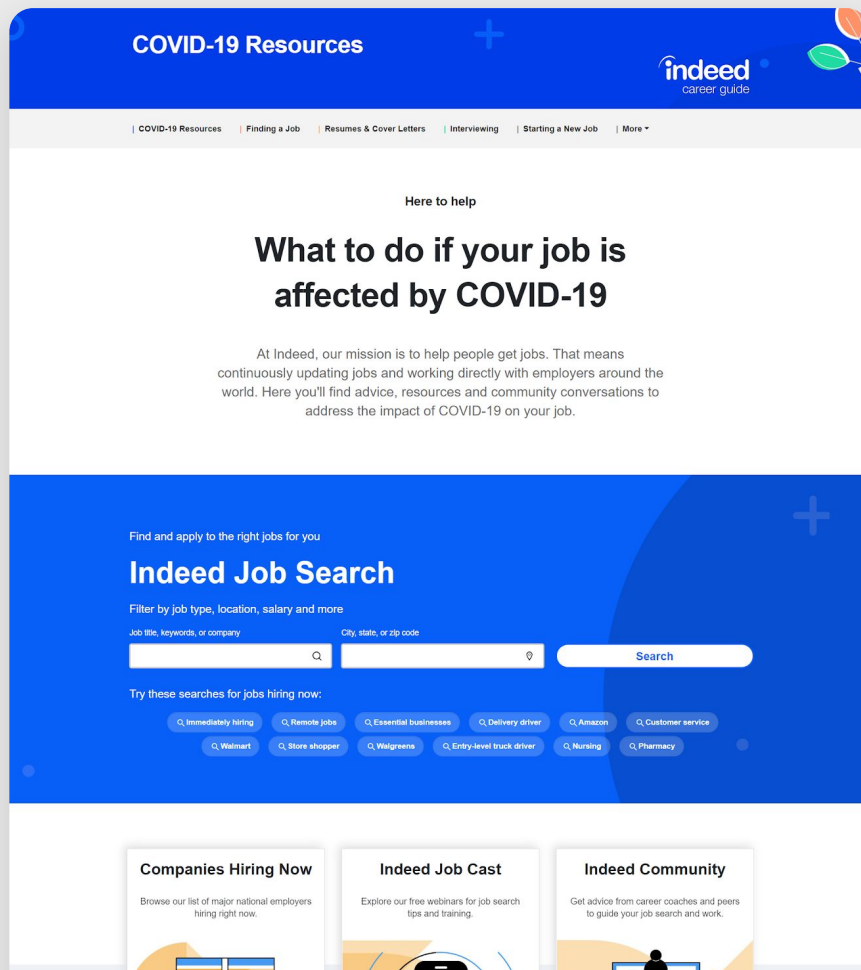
COVID-19 Resources

indeed
career guide

COVID-19 Resources | Finding a Job | Resumes & Cover Letters | Interviewing | Starting a New Job | More

Here to help

What to do if your job is affected by COVID-19

At Indeed, our mission is to help people get jobs. That means continuously updating jobs and working directly with employers around the world. Here you'll find advice, resources and community conversations to address the impact of COVID-19 on your job.

Find and apply to the right jobs for you

Indeed Job Search

Filter by job type, location, salary and more

Job title, keywords, or company

City, state, or zip code

Search

Try these searches for jobs hiring now:

Immediately hiring
Remote jobs
Essential businesses
Delivery driver
Amazon
Customer service
Walmart
Store shopper
Walgreens
Entry-level truck driver
Nursing
Pharmacy

Companies Hiring Now

Browse our list of major national employers hiring right now.

Indeed Job Cast

Explore our free webinars for job search tips and training.

Indeed Community

Get advice from career coaches and peers to guide your job search and work.